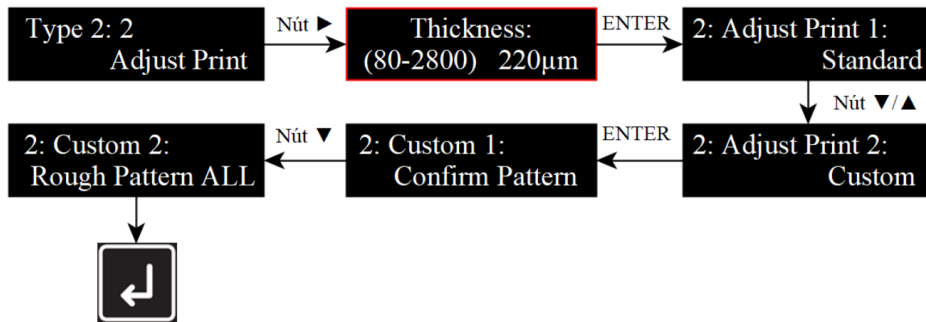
Type 2: 2
Adjust Print

Nút ▶

Thickness:
(80-2800) 220µm

ENTER

2: Adjust Print 1:
Standard

Nút ▼/▲

2: Adjust Print 2:
Custom

ENTER

2: Custom 1:
Confirm Pattern

Nút ▼

2: Custom 2:
Rough Pattern ALL